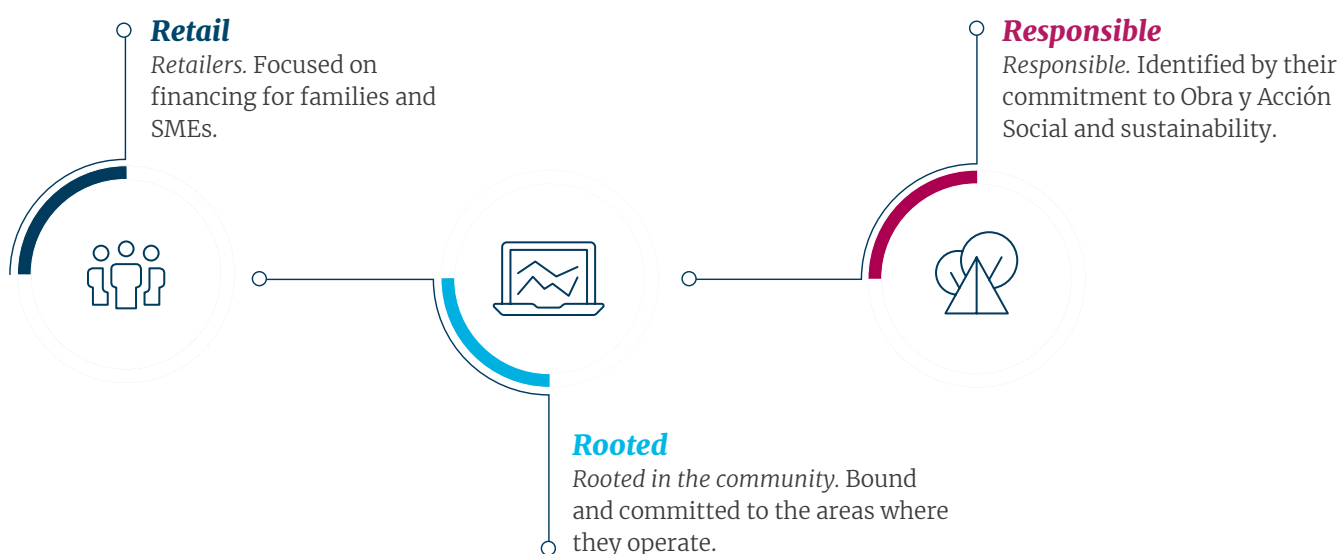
Retail
Retailers. Focused on financing for families and SMEs.

Rooted
Rooted in the community. Bound and committed to the areas where they operate.

Responsible
Responsible. Identified by their commitment to Obra y Acción Social and sustainability.